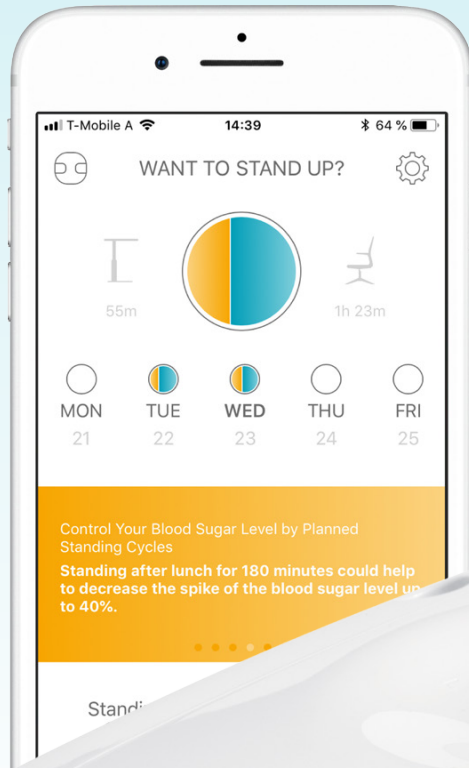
T-Mobile A 14:39 64 %

WANT TO STAND UP?

55m

1h 23m

MON 21
TUE 22
WED 23
THU 24
FRI 25

Control Your Blood Sugar Level by Planned Standing Cycles
Standing after lunch for 180 minutes could help to decrease the spike of the blood sugar level up to 40%.

Standi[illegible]